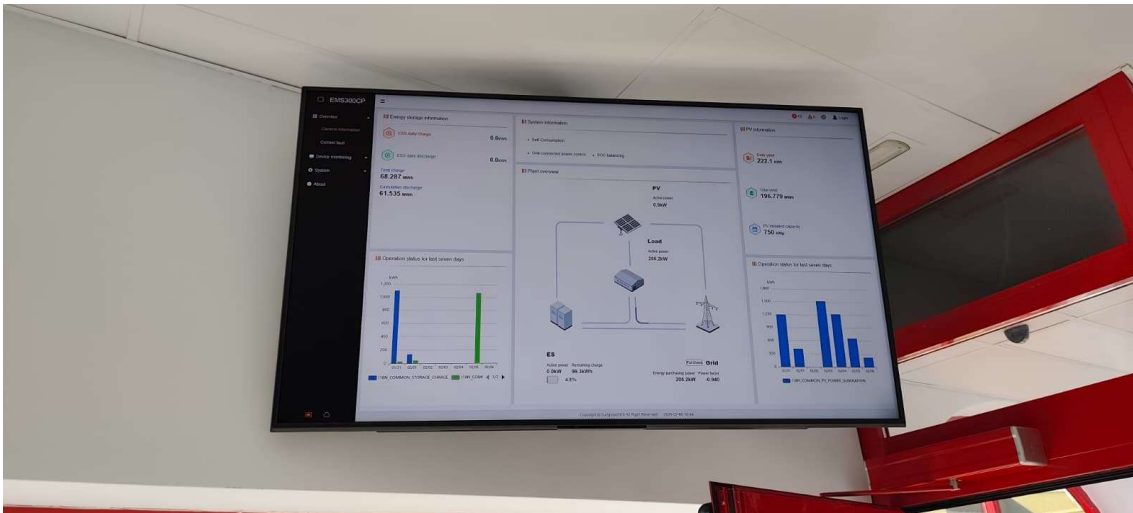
EMS300CP

Overview
Current information
Current fault
Device monitoring
System
About

Energy storage information
ESS daily charge 0.0kWh
ESS daily discharge 0.0kWh
Total charge
68.287 MWh
Cumulative discharge
61.535 MWh

System information
Self consumption
Grid connected power control
ESS balancing

PV information
Daily yield
222.1 kWh
Total yield
196.779 MWh
PV installed capacity
750 kWp

Plant overview
PV
Active power
0.0kW
Load
Active power
204.2kW
ES
Active power 0.0kW
Remaining charge 86.3kWh
4.8%
Purchase Grid
Energy purchasing power 204.2kW
Power factor -0.980

Operation status for last seven days
kWh
1,400
1,200
1,000
800
600
400
200
0
1ABL_COMMON_STORAGE_CHARGE
1ABL_COM
1/2

Operation status for last seven days
kWh
1,600
1,400
1,200
1,000
800
600
400
200
0
1ABL_COMMON_PV_POWER_GENERATION

Copyright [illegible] All Rights Reserved